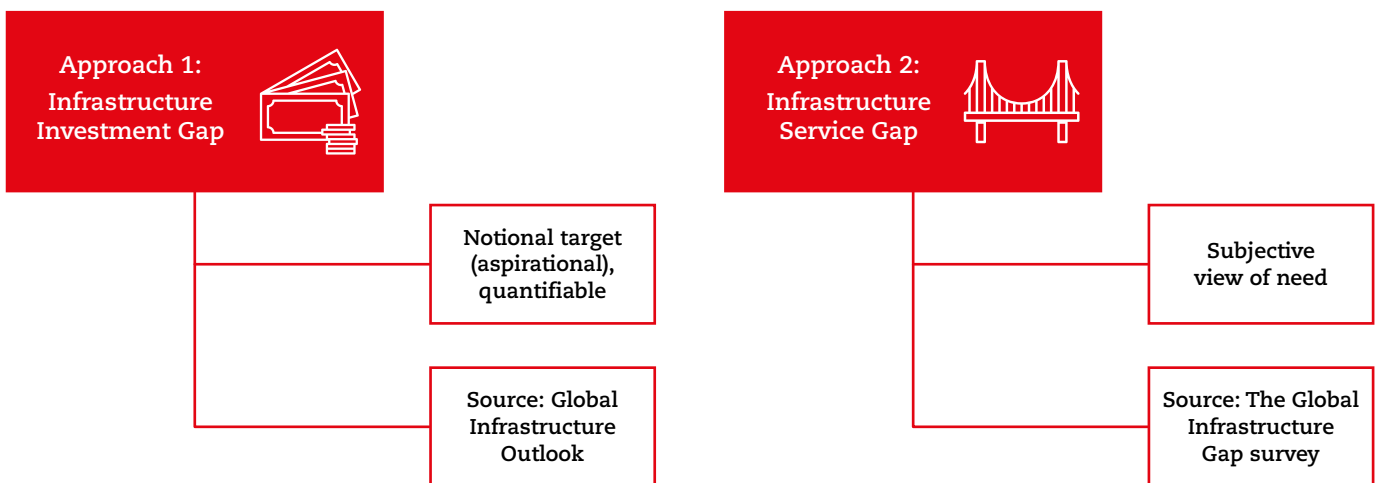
Approach 1:
Infrastructure Investment Gap

Notional target (aspirational), quantifiable

Source: Global Infrastructure Outlook

Approach 2:
Infrastructure Service Gap

Subjective view of need

Source: The Global Infrastructure Gap survey